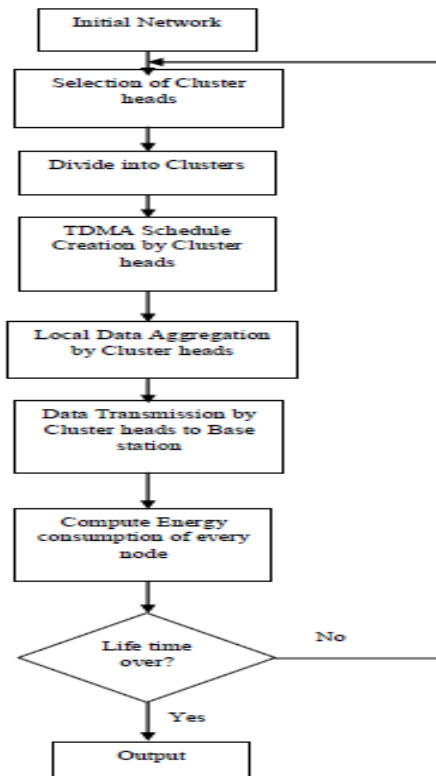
Initial Network

Selection of Cluster heads

Divide into Clusters

TDMA Schedule Creation by Cluster heads

Local Data Aggregation by Cluster heads

Data Transmission by Cluster heads to Base station

Compute Energy consumption of every node

Life time over?

No

Yes

Output